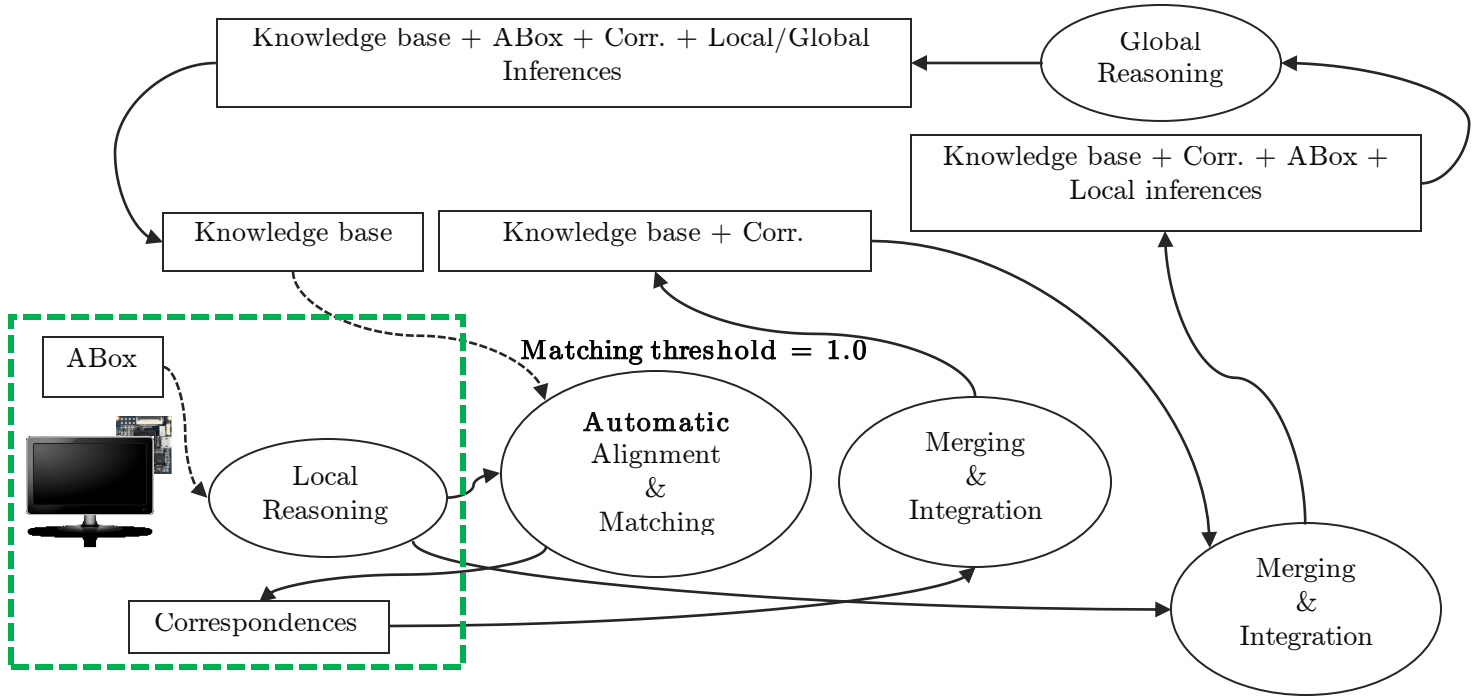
Knowledge base + ABox + Corr. + Local/Global Inferences

Global Reasoning

Knowledge base + Corr. + ABox + Local inferences

Knowledge base

Knowledge base + Corr.

Matching threshold = 1.0

ABox

Local Reasoning

Automatic Alignment & Matching

Merging & Integration

Correspondences

Merging & Integration